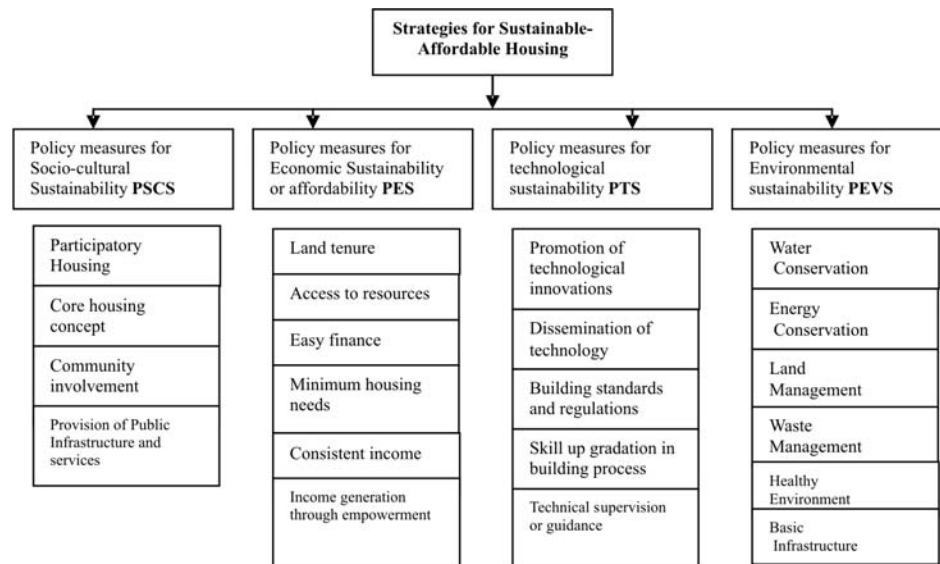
Strategies for Sustainable-Affordable Housing

Policy measures for Socio-cultural Sustainability **PSCS**

Participatory Housing

Core housing concept

Community involvement

Provision of Public Infrastructure and services

Policy measures for Economic Sustainability or affordability **PES**

Land tenure

Access to resources

Easy finance

Minimum housing needs

Consistent income

Income generation through empowerment

Policy measures for technological sustainability **PTS**

Promotion of technological innovations

Dissemination of technology

Building standards and regulations

Skill up gradation in building process

Technical supervision or guidance

Policy measures for Environmental sustainability **PEVS**

Water Conservation

Energy Conservation

Land Management

Waste Management

Healthy Environment

Basic Infrastructure